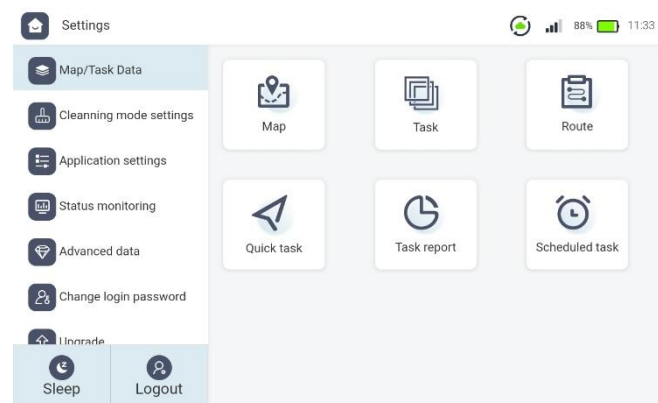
Settings

88% 11:33

Map/Task Data

Cleanning mode settings

Application settings

Status monitoring

Advanced data

Change login password

Upgrade

Sleep

Logout

Map

Task

Route

Quick task

Task report

Scheduled task